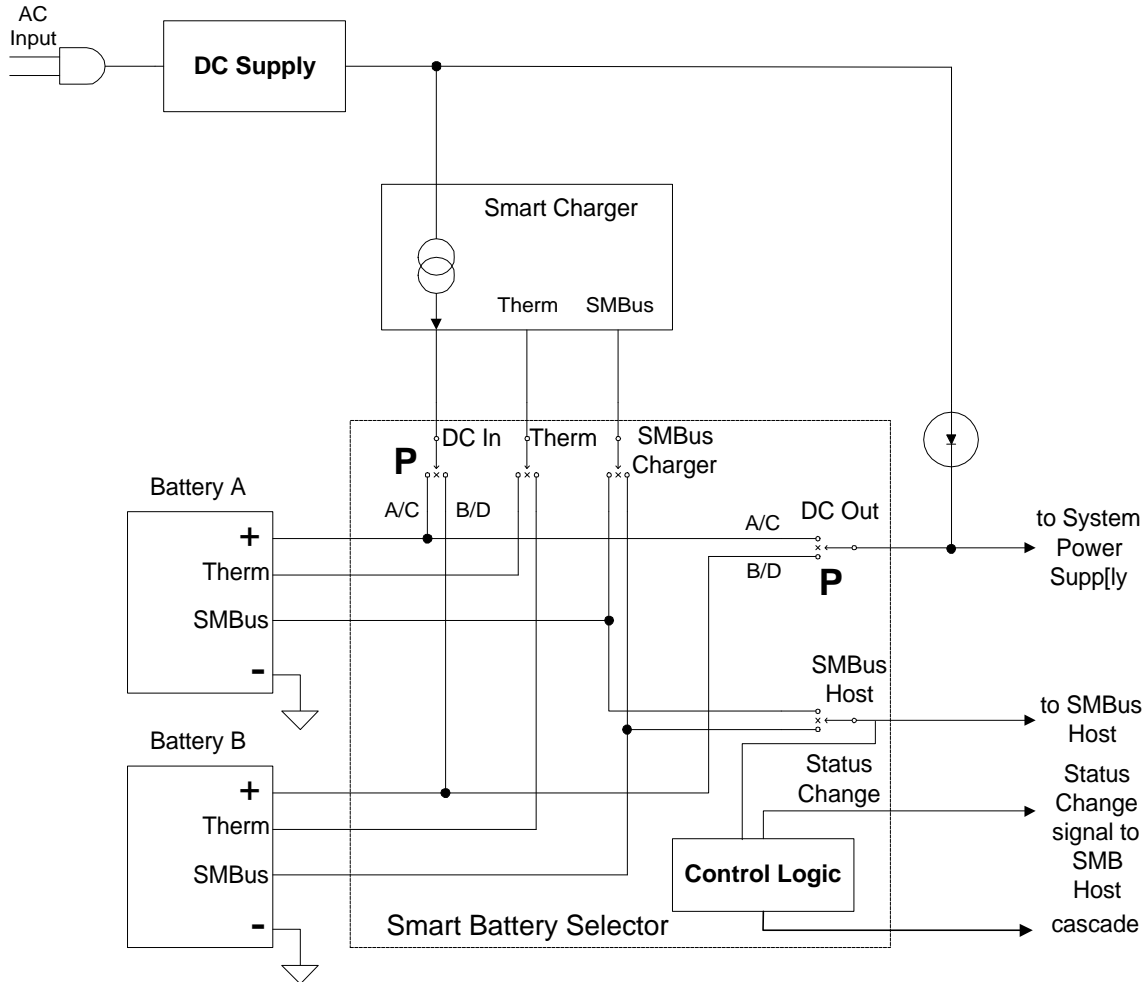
AC Input

DC Supply

Smart Charger

Therm SMBus

DC In Therm SMBus Charger

P

Battery A

A/C B/D

A/C DC Out

+

Therm

B/D

P

to System Power Supp[ly

SMBus

-

SMBus Host

to SMBus Host

Battery B

Status Change

Status Change signal to SMB Host

+

Therm

SMBus

Control Logic

-

Smart Battery Selector

cascade